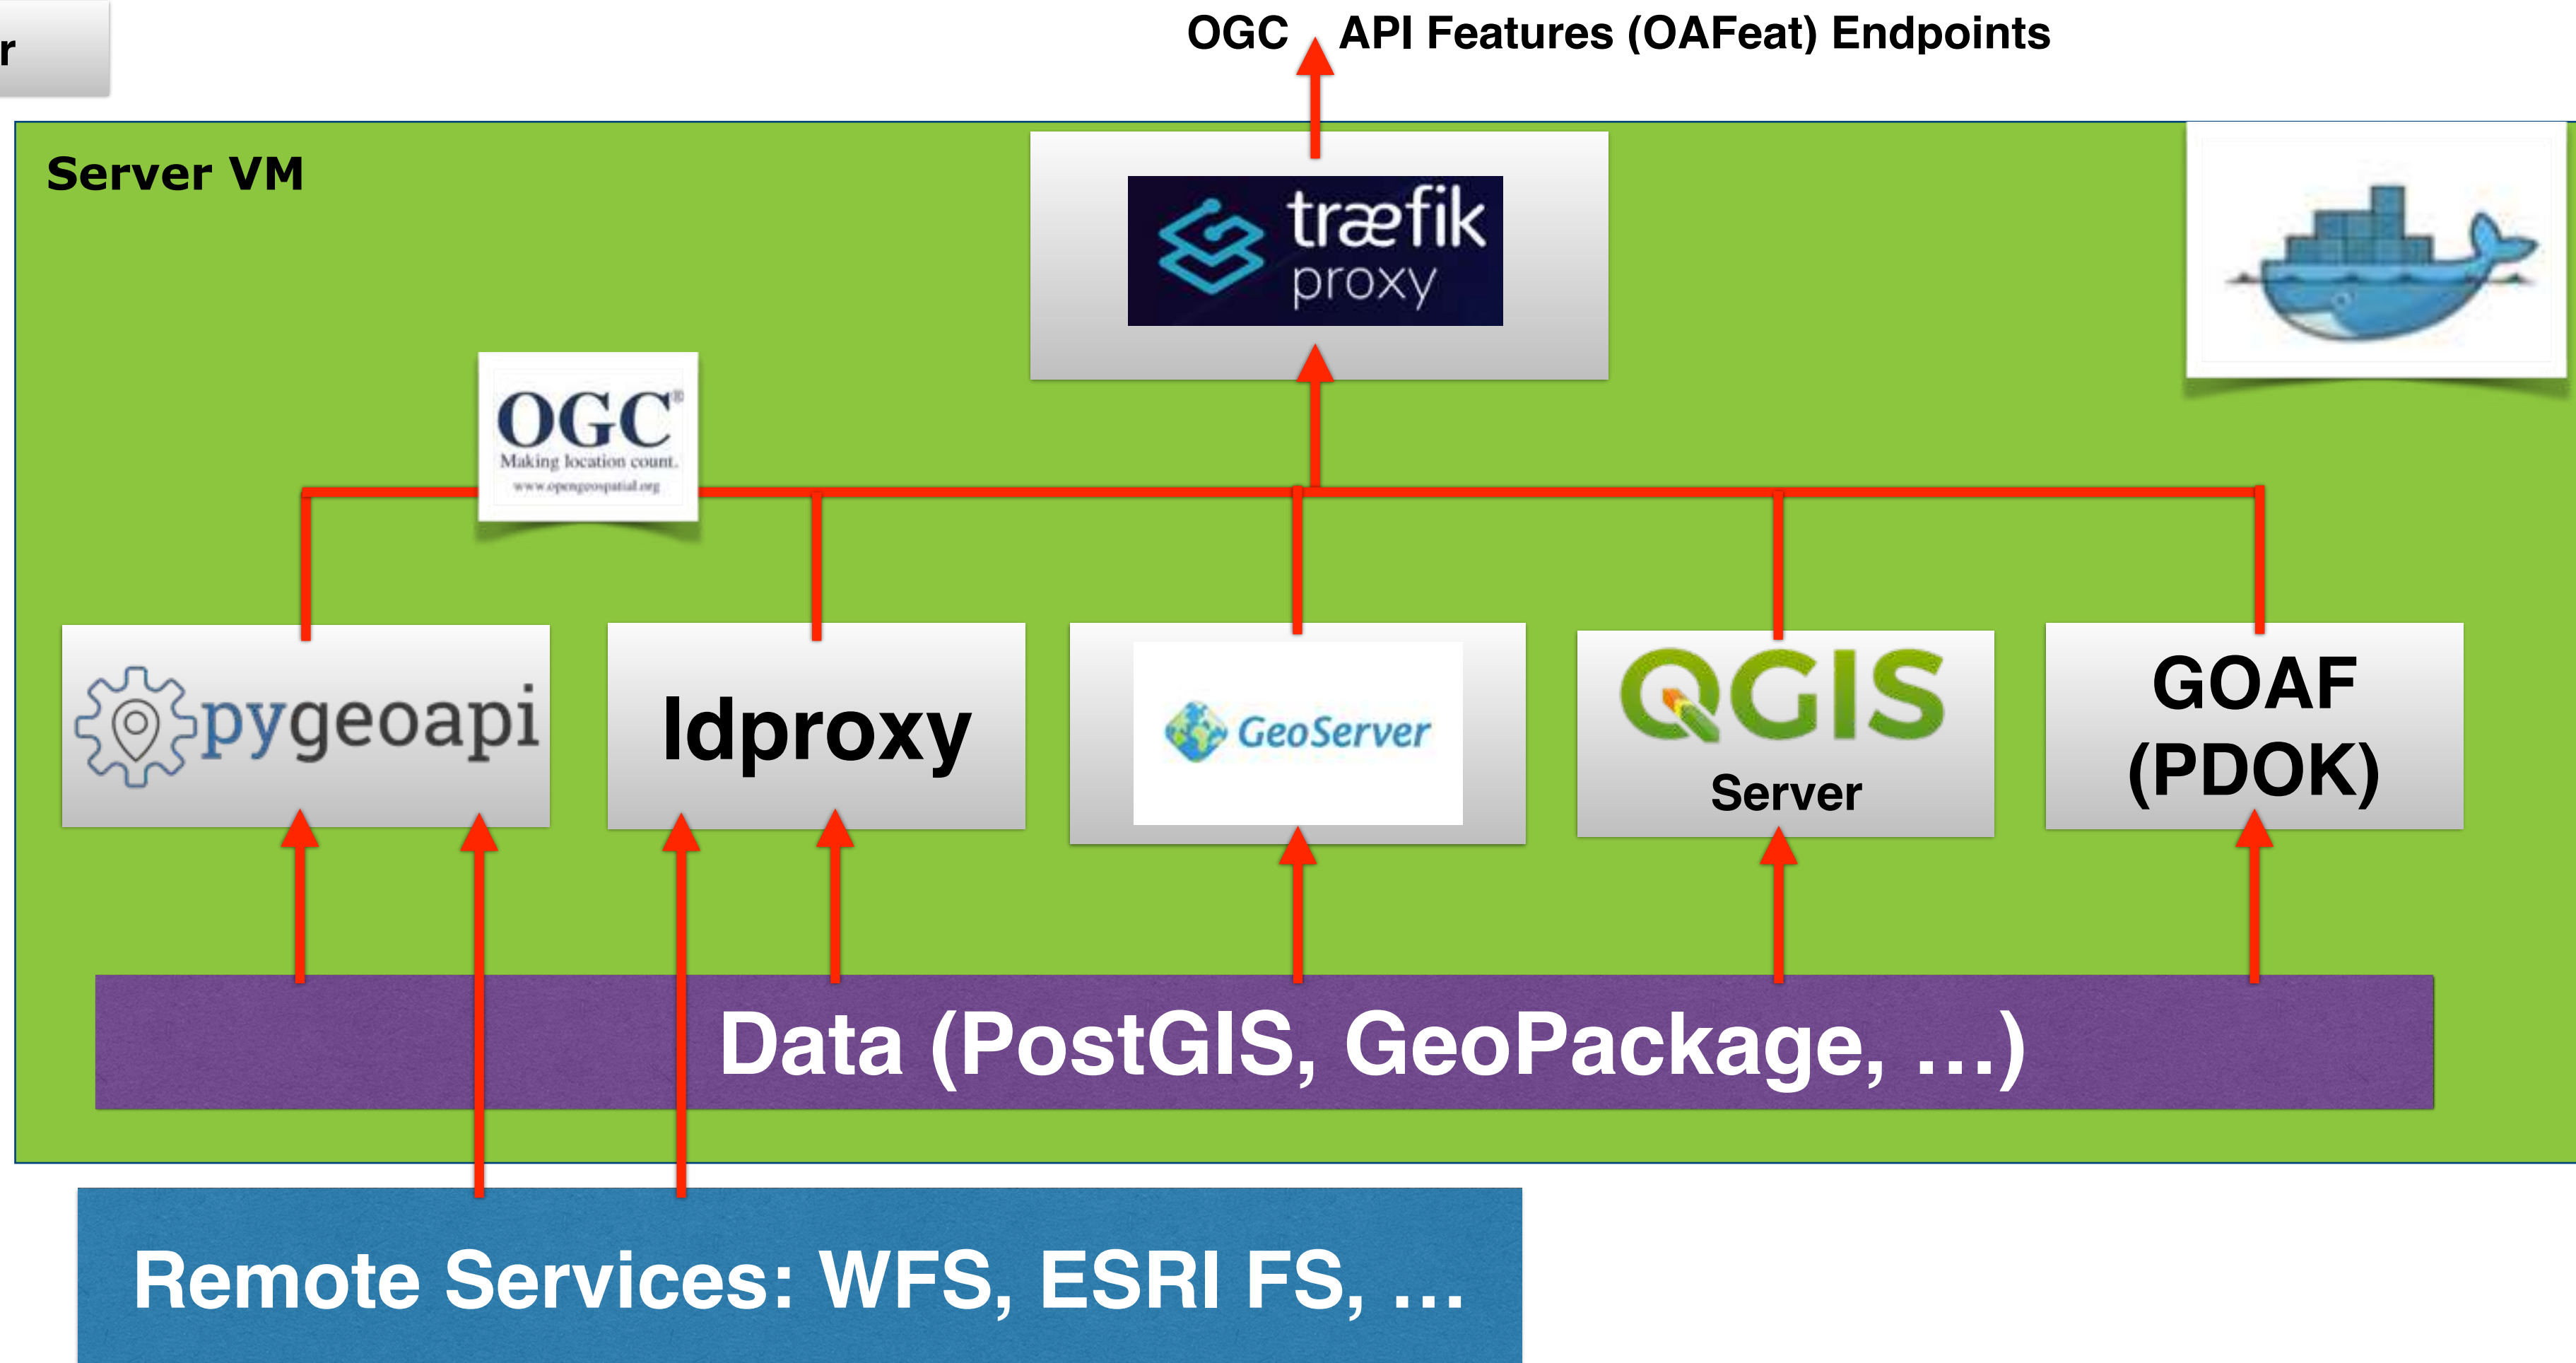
r

OGC API Features (OAFeat) Endpoints

Server VM

træfik proxy

OGC®
Making location count.
www.opengeospatial.org

pygeoapi

ldproxy

GeoServer

QGIS
Server

GOAF (PDOK)

Data (PostGIS, GeoPackage, ...)

Remote Services: WFS, ESRI FS, ...